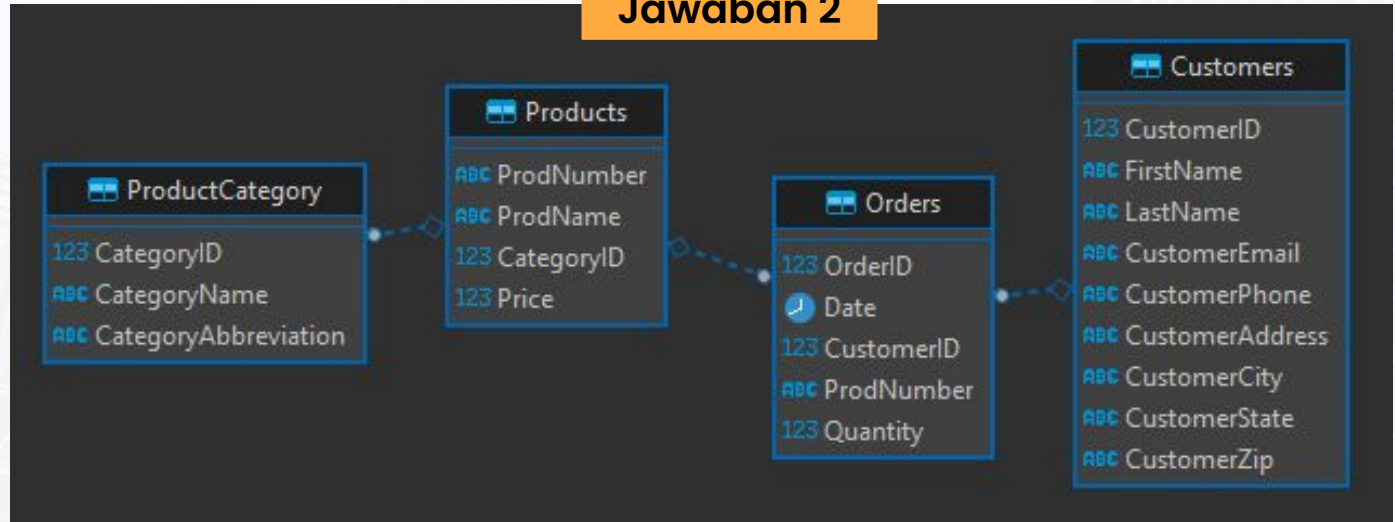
Jawaban 2

ProductCategory
123 CategoryID
ABC CategoryName
ABC CategoryAbbreviation

Products
ABC ProdNumber
ABC ProdName
123 CategoryID
123 Price

Orders
123 OrderID
Date
123 CustomerID
ABC ProdNumber
123 Quantity

Customers
123 CustomerID
ABC FirstName
ABC LastName
ABC CustomerEmail
ABC CustomerPhone
ABC CustomerAddress
ABC CustomerCity
ABC CustomerState
ABC CustomerZip